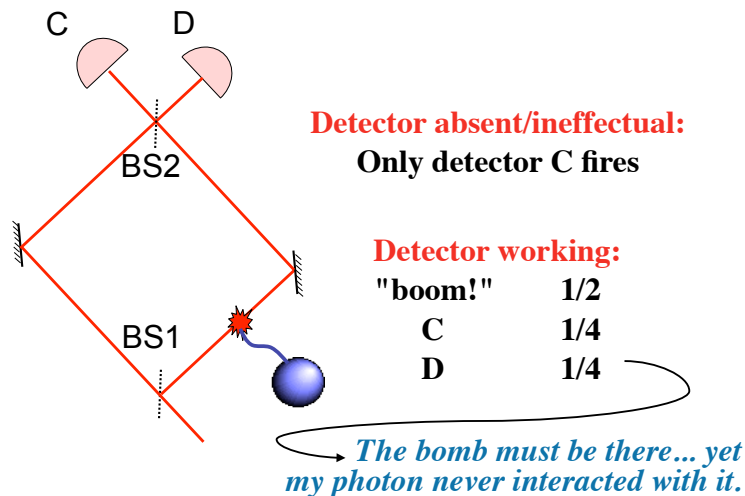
C D

BS2

BS1

Detector absent/ineffectual:
Only detector C fires

Detector working:

| | |
|---|---|
| "boom!" | 1/2 |
| C | 1/4 |
| D | 1/4 |

The bomb must be there... yet my photon never interacted with it.